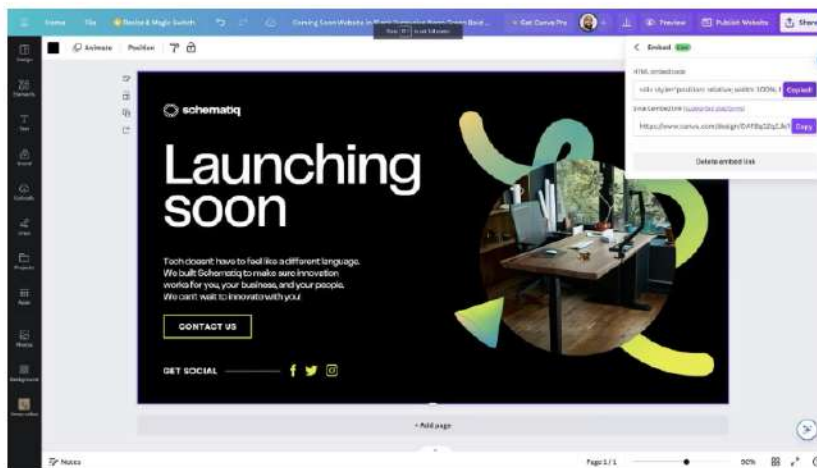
Home File Resize & Magic Switch Coming Soon Website in Black Gradient Neon Green Bold ... Get Canva Pro Preview Publish Website Share

Animate Position

Embed

HTML embed code

<div style="position: relative; width: 100%; Copied

Smart embed link

https://www.canva.com/design/DAF8q3Zq2Jk/ Copy

Delete embed link

schematiq

Launching soon

Tech doesn't have to feel like a different language. We built Schematiq to make sure innovation works for you, your business, and your people. We can't wait to innovate with you!

CONTACT US

GET SOCIAL

+ Add page

Notes

Page 1 / 1

80%